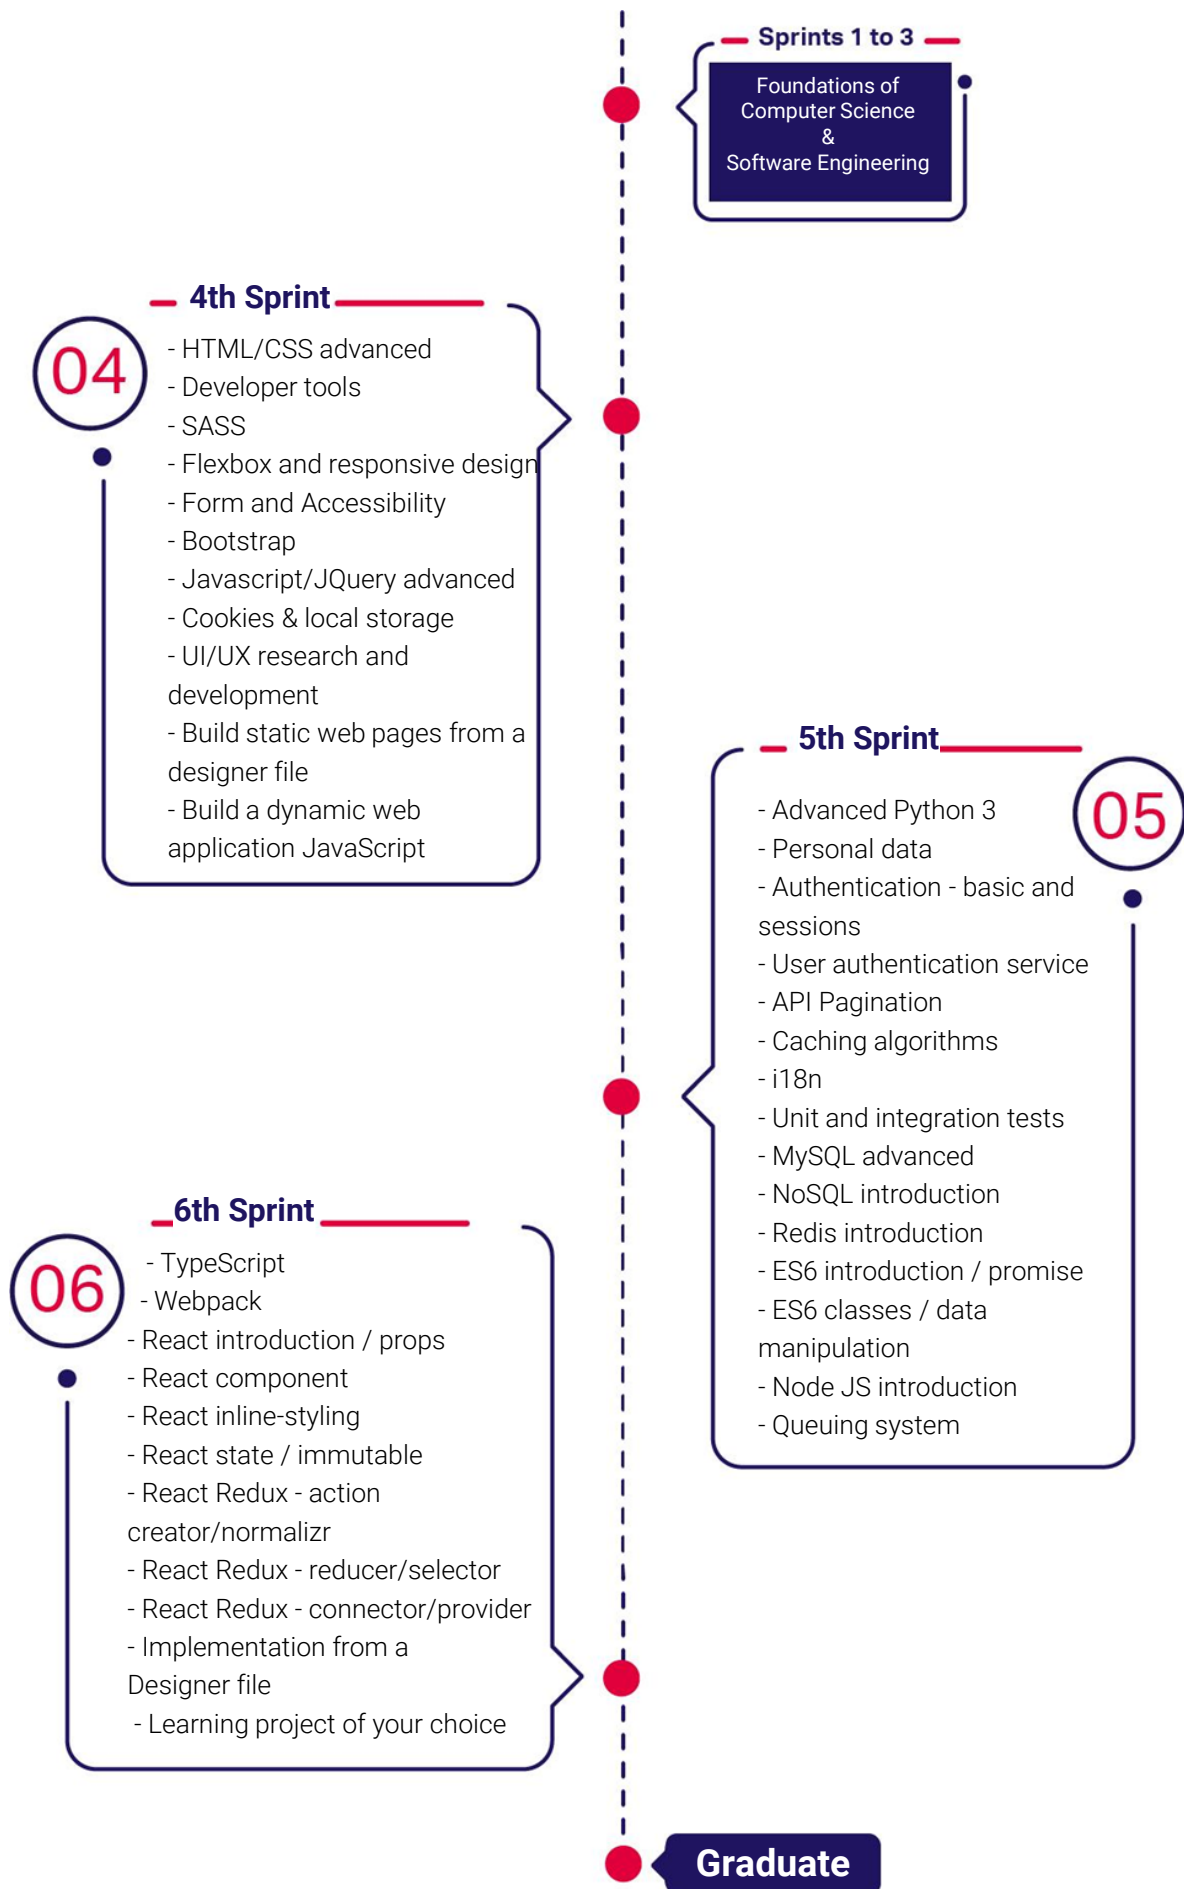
Sprints 1 to 3

Foundations of Computer Science & Software Engineering

4th Sprint

04

- HTML/CSS advanced
- Developer tools
- SASS
- Flexbox and responsive design
- Form and Accessibility
- Bootstrap
- Javascript/JQuery advanced
- Cookies & local storage
- UI/UX research and development
- Build static web pages from a designer file
- Build a dynamic web application JavaScript

5th Sprint

05

- Advanced Python 3
- Personal data
- Authentication - basic and sessions
- User authentication service
- API Pagination
- Caching algorithms
- i18n
- Unit and integration tests
- MySQL advanced
- NoSQL introduction
- Redis introduction
- ES6 introduction / promise
- ES6 classes / data manipulation
- Node JS introduction
- Queuing system

6th Sprint

06

- TypeScript
- Webpack
- React introduction / props
- React component
- React inline-styling
- React state / immutable
- React Redux - action creator/normalizr
- React Redux - reducer/selector
- React Redux - connector/provider
- Implementation from a Designer file
- Learning project of your choice

Graduate